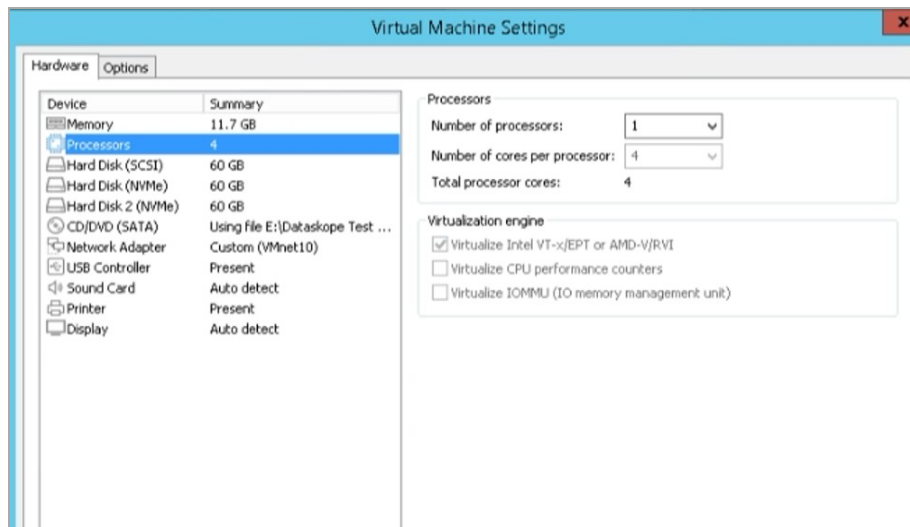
Virtual Machine Settings

Hardware Options

| Device | Summary |
|---|---|
| Memory | 11.7 GB |
| Processors | 4 |
| Hard Disk (SCSI) | 60 GB |
| Hard Disk (NVMe) | 60 GB |
| Hard Disk 2 (NVMe) | 60 GB |
| CD/DVD (SATA) | Using file E:\Dataskope Test ... |
| Network Adapter | Custom (VMnet10) |
| USB Controller | Present |
| Sound Card | Auto detect |
| Printer | Present |
| Display | Auto detect |

Processors

Number of processors: 1

Number of cores per processor: 4

Total processor cores: 4

Virtualization engine

Virtualize Intel VT-x/EPT or AMD-V/RVI

Virtualize CPU performance counters

Virtualize IOMMU (IO memory management unit)